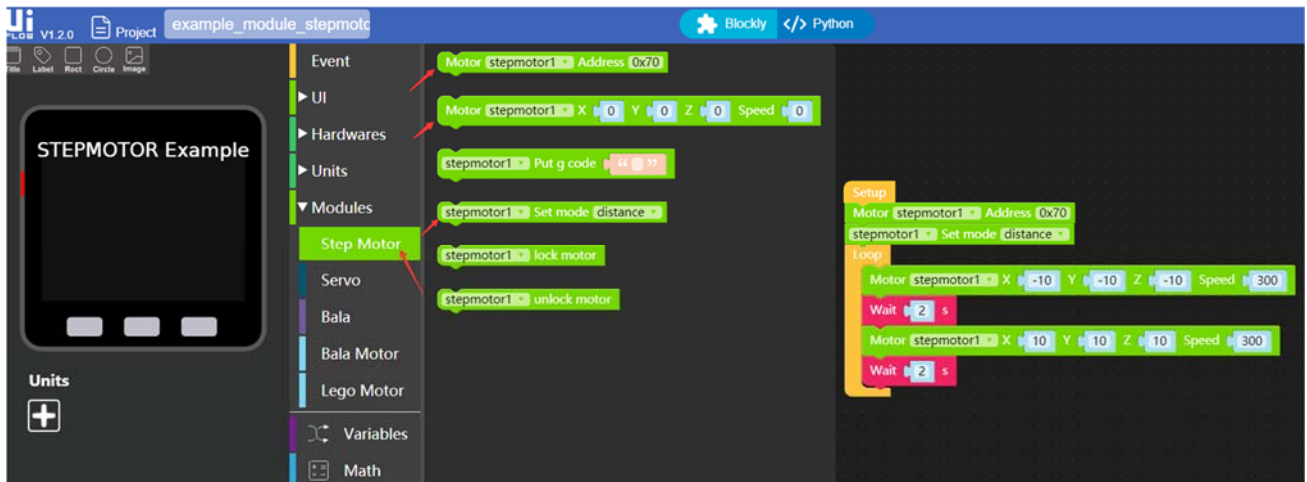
Ui FLOW V1.2.0 Project example_module_stepmotc

Blockly Python

Title Label Rect Circle Image

STEPMOTOR Example

Units

Event
UI
Hardwares
Units
Modules
Step Motor
Servo
Bala
Bala Motor
Lego Motor
Variables
Math

Motor stepmotor1 Address 0x70
Motor stepmotor1 X 0 Y 0 Z 0 Speed 0
stepmotor1 Put g code " "
stepmotor1 Set mode distance
stepmotor1 lock motor
stepmotor1 unlock motor

Setup
Motor stepmotor1 Address 0x70
stepmotor1 Set mode distance
Loop
Motor stepmotor1 X -10 Y -10 Z -10 Speed 300
Wait 2 s
Motor stepmotor1 X 10 Y 10 Z 10 Speed 300
Wait 2 s